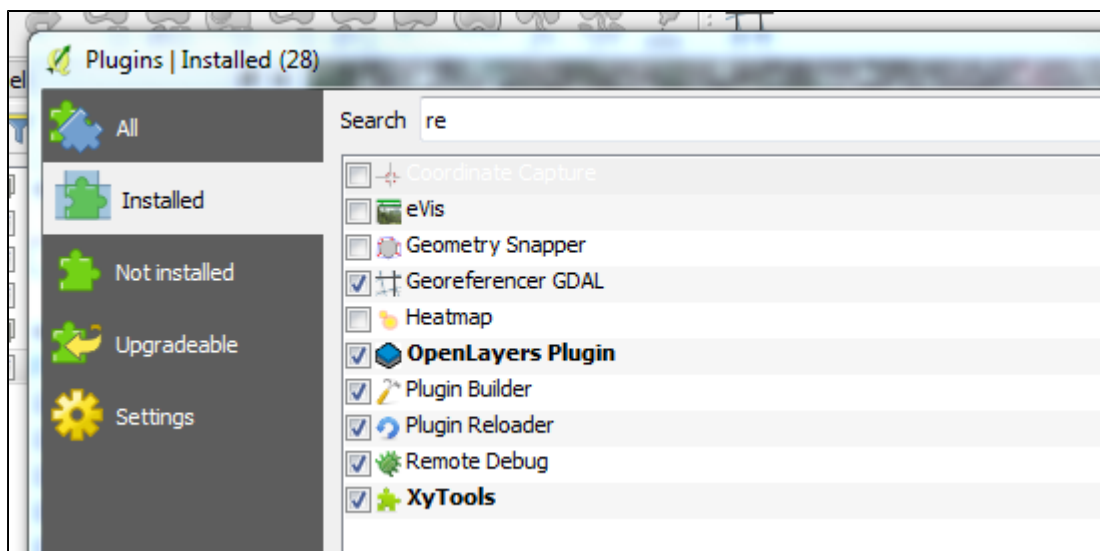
Plugins | Installed (28)

All

Installed

Not installed

Upgradeable

Settings

Search re

Coordinate Capture
eVis
Geometry Snapper
Georeferencer GDAL
Heatmap
**OpenLayers Plugin**
Plugin Builder
Plugin Reloader
Remote Debug
**XyTools**